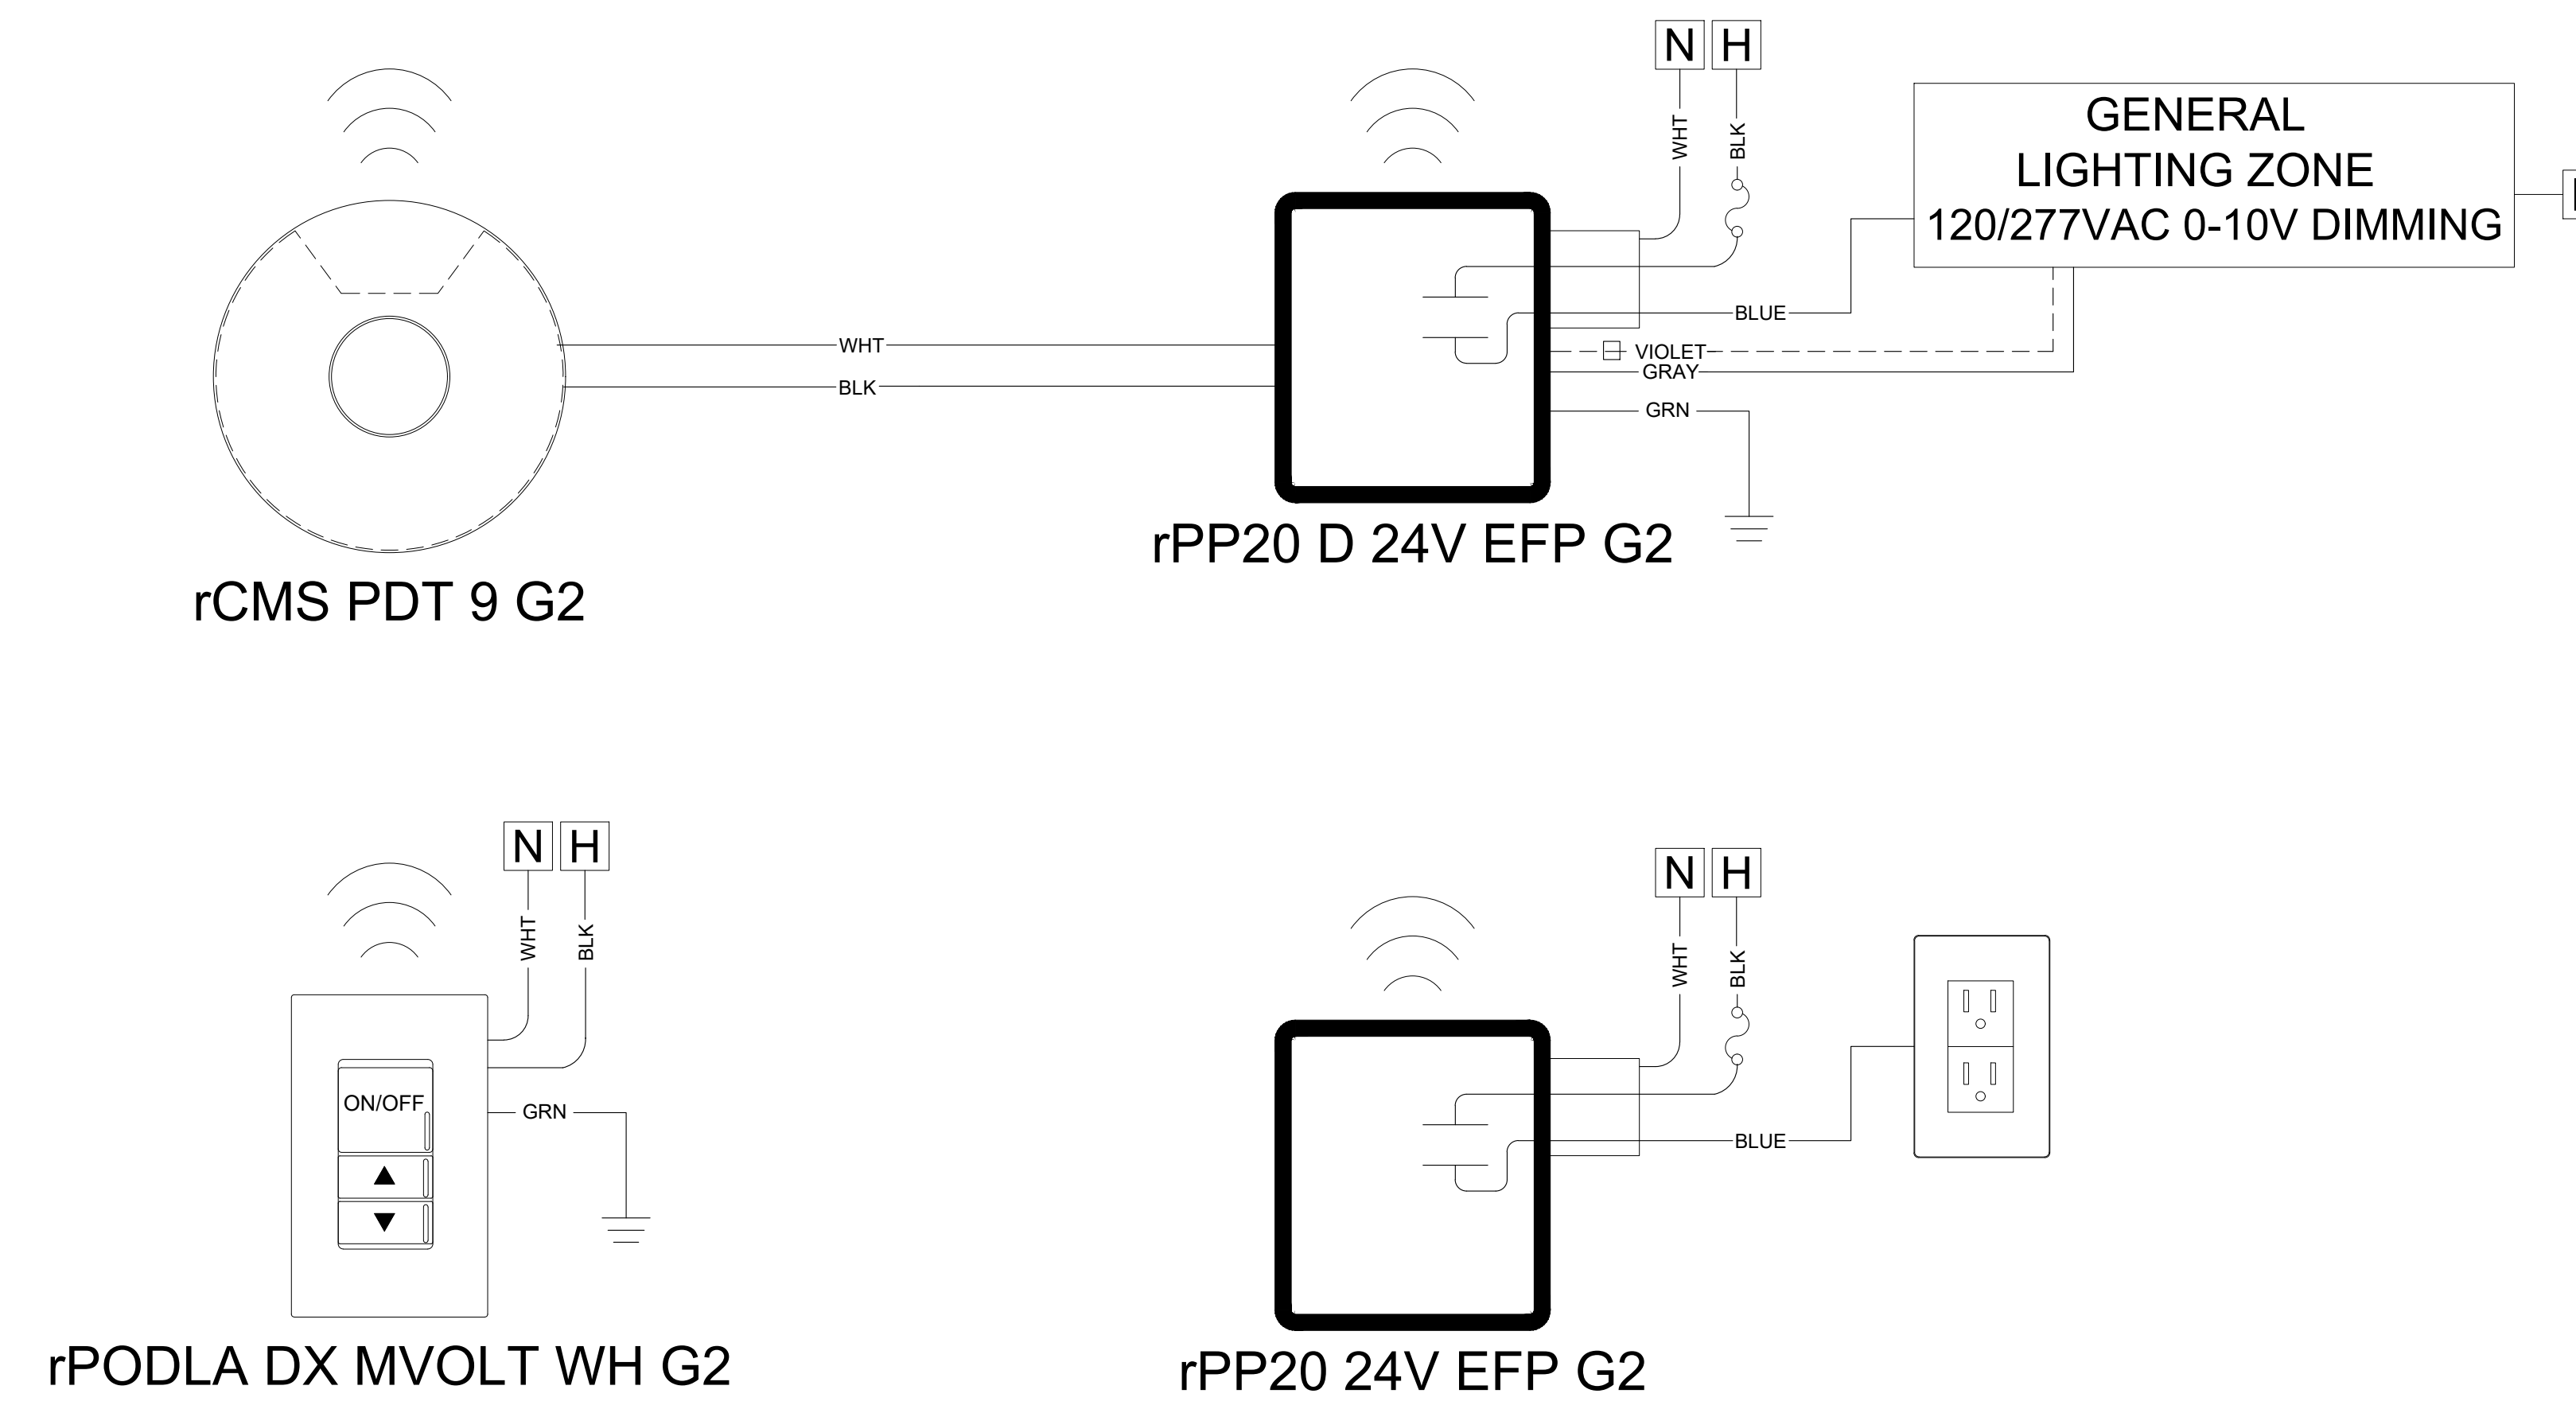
N H

WHT BLK

GENERAL LIGHTING ZONE 120/277VAC 0-10V DIMMING

WHT

BLK

BLUE

VIOLET

GRAY

GRN

rPP20 D 24V EFP G2

rCMS PDT 9 G2

N H

WHT BLK

ON/OFF

▲

▼

GRN

rPODLA DX MVOLT WH G2

N H

WHT BLK

BLUE

rPP20 24V EFP G2